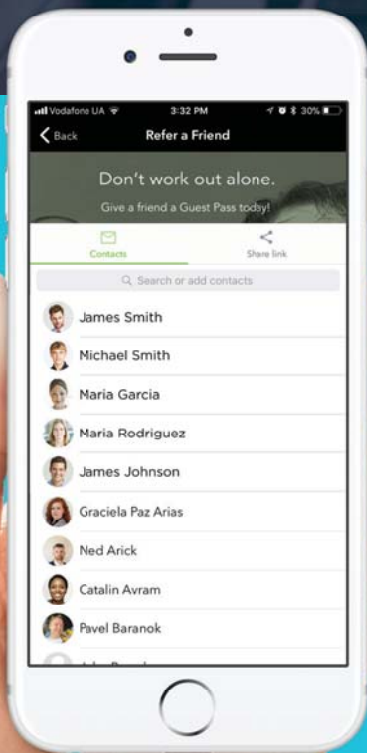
Vodafone UA 3:32 PM 30%

Back Refer a Friend

Don't work out alone.

Give a friend a Guest Pass today!

Contacts Share link

Search or add contacts

James Smith

Michael Smith

Maria Garcia

Maria Rodriguez

James Johnson

Graciela Paz Arias

Ned Arick

Catalin Avram

Pavel Baranok

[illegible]